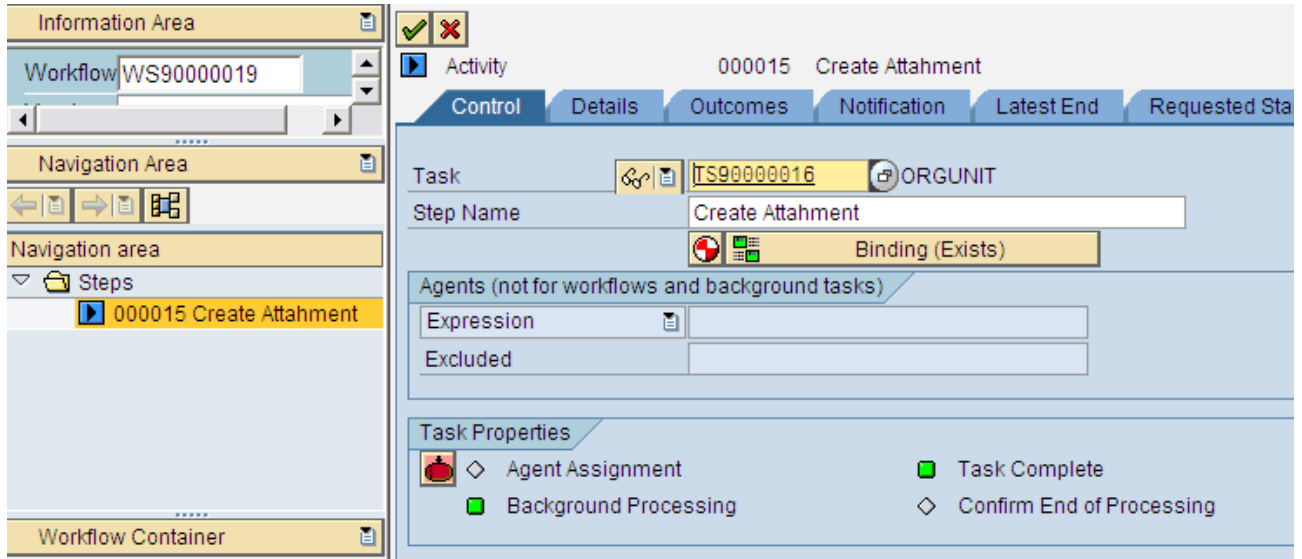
Information Area

Workflow WS90000019

Navigation Area

Navigation area

Steps

000015 Create Attahment

Workflow Container

Activity 000015 Create Attahment

Control | Details | Outcomes | Notification | Latest End | Requested Sta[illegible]

Task TS90000016 ORGUNIT

Step Name Create Attahment

Binding (Exists)

Agents (not for workflows and background tasks)

Expression

Excluded

Task Properties

Agent Assignment

Task Complete

Background Processing

Confirm End of Processing